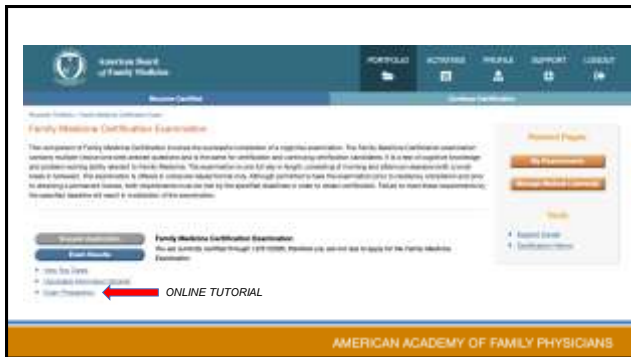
American Board of Family Medicine

PORTFOLIO ACTIVITIES PROFILE SUPPORT LOGOUT

Become Certified Continue Certification

Family Medicine Certification Examination

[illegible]

Related Pages

My Requirements

Manage Medical Licenses

Tools

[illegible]

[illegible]

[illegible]

Exam Results

Family Medicine Certification Examination

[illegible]

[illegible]

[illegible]

Exam Preparation

ONLINE TUTORIAL

AMERICAN ACADEMY OF FAMILY PHYSICIANS